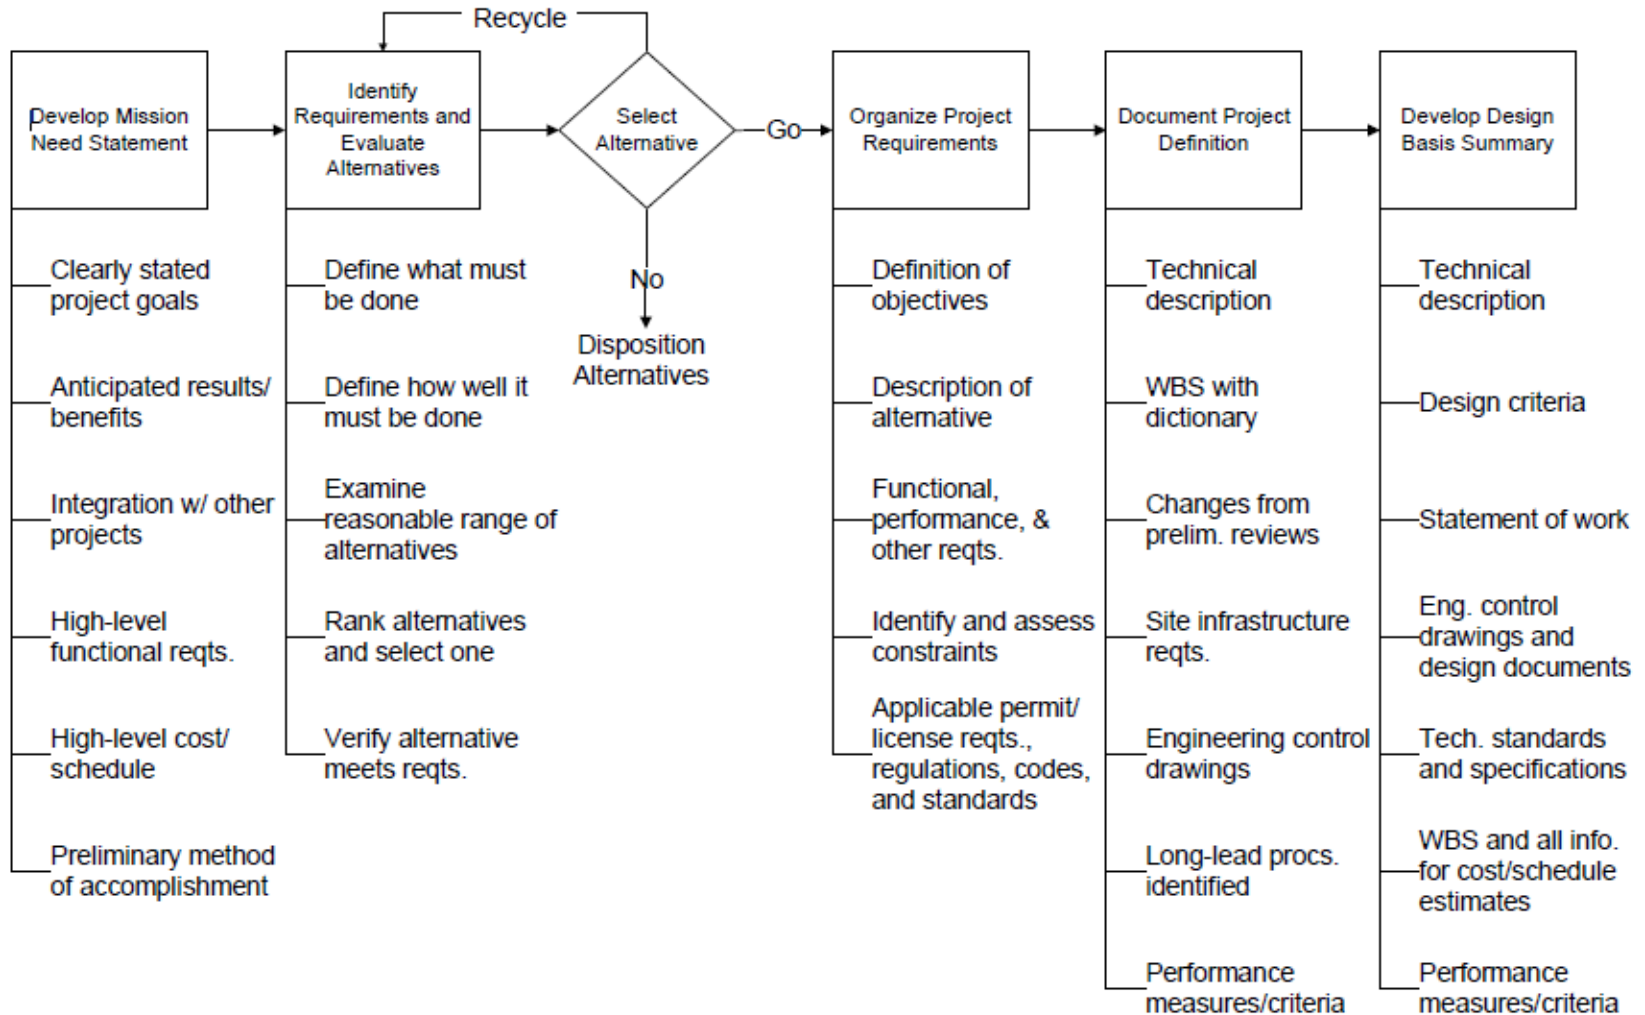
Recycle

Develop Mission Need Statement

Identify Requirements and Evaluate Alternatives

Select Alternative

Go

Organize Project Requirements

Document Project Definition

Develop Design Basis Summary

No

Disposition Alternatives

Clearly stated project goals

Anticipated results/ benefits

Integration w/ other projects

High-level functional reqts.

High-level cost/ schedule

Preliminary method of accomplishment

Define what must be done

Define how well it must be done

Examine reasonable range of alternatives

Rank alternatives and select one

Verify alternative meets reqts.

Definition of objectives

Description of alternative

Functional, performance, & other reqts.

Identify and assess constraints

Applicable permit/ license reqts., regulations, codes, and standards

Technical description

WBS with dictionary

Changes from prelim. reviews

Site infrastructure reqts.

Engineering control drawings

Long-lead procs. identified

Performance measures/criteria

Technical description

Design criteria

Statement of work

Eng. control drawings and design documents

Tech. standards and specifications

WBS and all info. for cost/schedule estimates

Performance measures/criteria